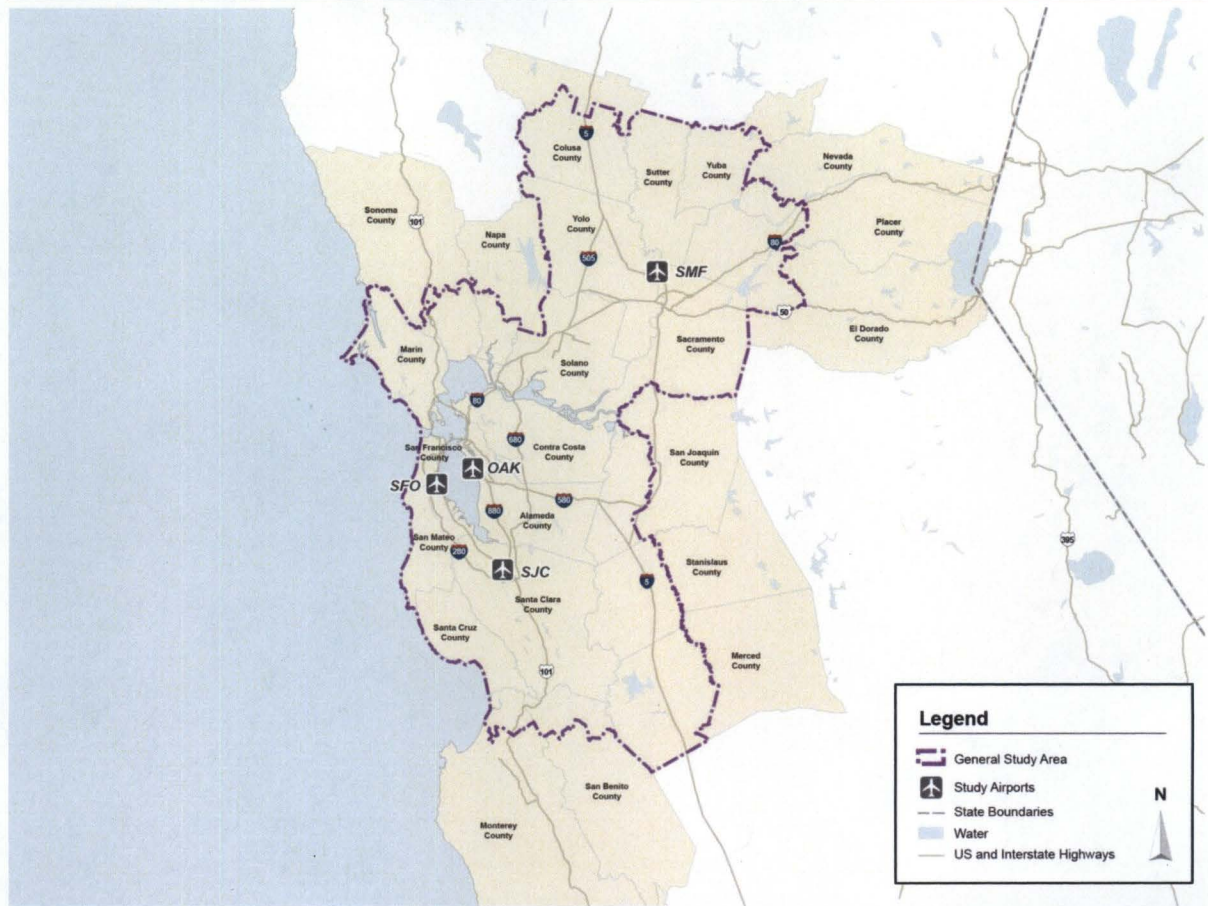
Colusa County
5
Sutter County
Yuba County
Nevada County
Sonoma County
101
Yolo County
Napa County
Placer County
505
80
SMF
50
Sacramento County
El Dorado County
Marin County
Solano County
80
680
Contra Costa County
San Francisco County
OAK
San Joaquin County
SFO
580
880
Alameda County
San Mateo County
280
SJC
Stanislaus County
5
Santa Clara County
Santa Cruz County
395
101
Merced County
San Benito County
Monterey County

Legend
General Study Area
Study Airports
State Boundaries
Water
US and Interstate Highways
N